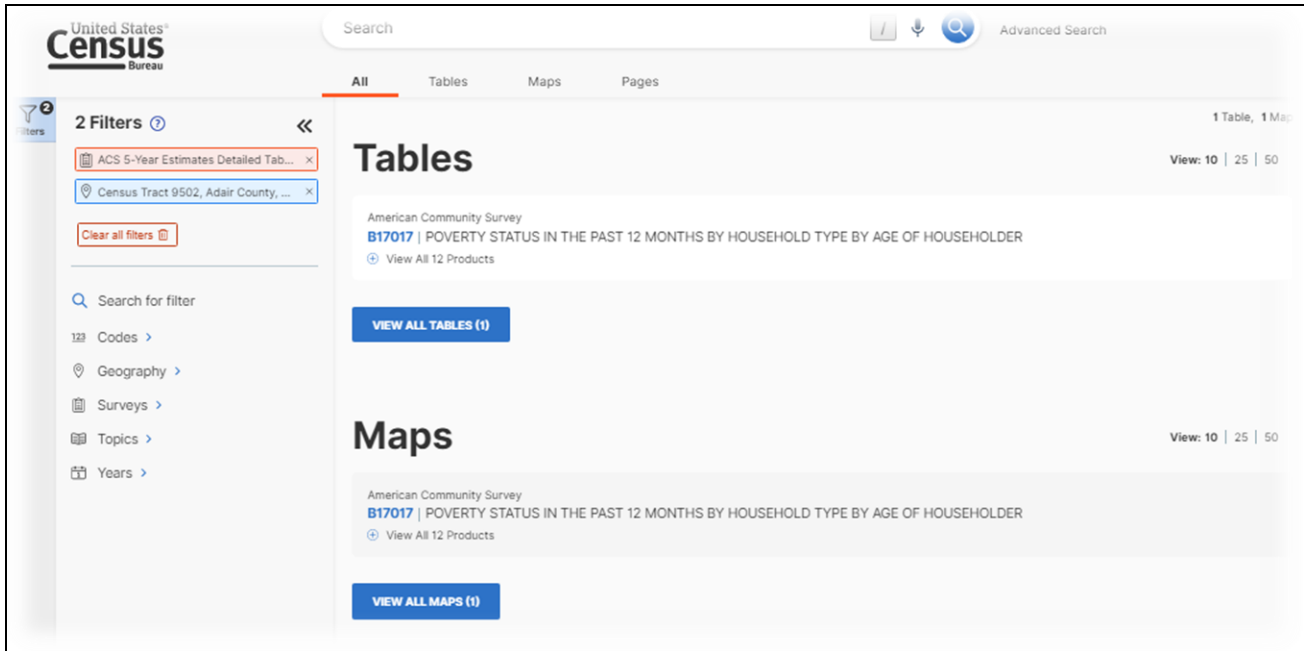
United States® Census Bureau

Search

/

Advanced Search

All Tables Maps Pages

2 Filters

Filters

2 Filters ?

«

ACS 5-Year Estimates Detailed Tab... ×

Census Tract 9502, Adair County, ... ×

Clear all filters

Search for filter

123 Codes ›

Geography ›

Surveys ›

Topics ›

Years ›

1 Table, 1 Ma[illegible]

Tables

View: 10 | 25 | 50

American Community Survey

B17017 | POVERTY STATUS IN THE PAST 12 MONTHS BY HOUSEHOLD TYPE BY AGE OF HOUSEHOLDER

View All 12 Products

VIEW ALL TABLES (1)

Maps

View: 10 | 25 | 50

American Community Survey

B17017 | POVERTY STATUS IN THE PAST 12 MONTHS BY HOUSEHOLD TYPE BY AGE OF HOUSEHOLDER

View All 12 Products

VIEW ALL MAPS (1)